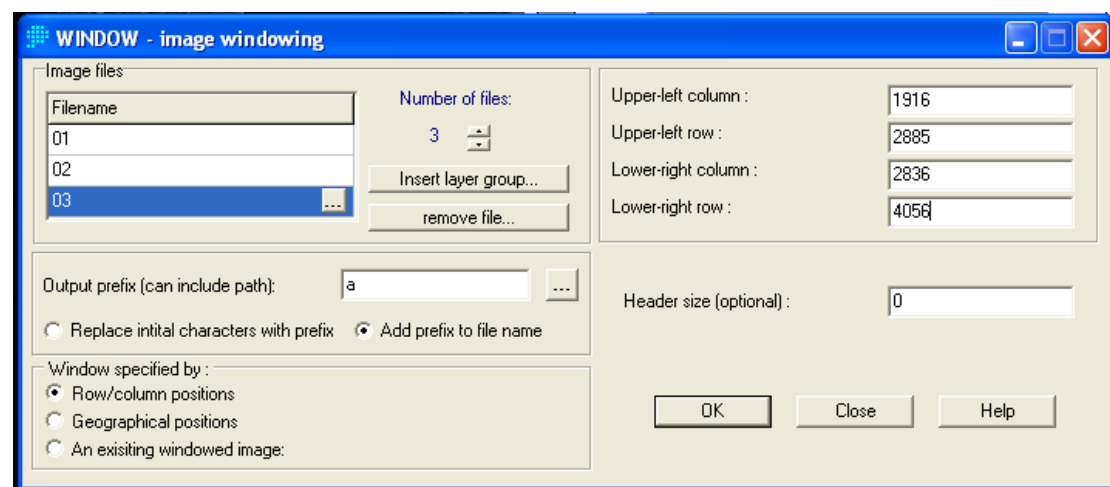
WINDOW - image windowing

Image files

| Filename |
|---|
| 01 |
| 02 |
| 03 ... |

Number of files:
3

Insert layer group...
remove file...

Upper-left column : 1916
Upper-left row : 2885
Lower-right column : 2836
Lower-right row : 4056

Output prefix (can include path): a ...

Replace intital characters with prefix
Add prefix to file name

Header size (optional) : 0

Window specified by :
Row/column positions
Geographical positions
An exisiting windowed image:

OK
Close
Help